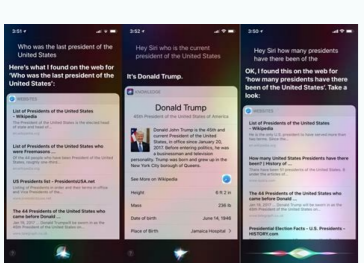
3:51

Who was the last president of the United States

Here's what I found on the web for 'Who was the last president of the United States':

WEBSITES

List of Presidents of the United States - Wikipedia

List of presidents of the United States who were Freemasons ...

15 Presidents list - PresidentsUSA.net

3:52

Hey Siri who is the current president of the United States

It's Donald Trump

KNOWLEDGE

Donald Trump

45th President of the United States of America

Donald John Trump is the 45th and current President of the United States, in office since January 20, 2017. Before entering politics, he was a businessman and television personality. Trump was born and grew up in the New York City borough of Queens.

See More on Wikipedia

Height 6 ft 2 in

Mass 236 lb

Date of birth June 14, 1946

Place of Birth Jamaica Hospital

3:50

Hey Siri how many presidents have there been of the

OK, I found this on the web for 'how many presidents have there been of the United States'. Take a look:

WEBSITES

List of Presidents of the United States - Wikipedia

How many United States Presidents have there been?

The 44 Presidents of the United States who came before Donald ...

The 44 Presidents of the United States who came before Donald ...

Presidential Election Facts - U.S. Presidents - HISTORY.com